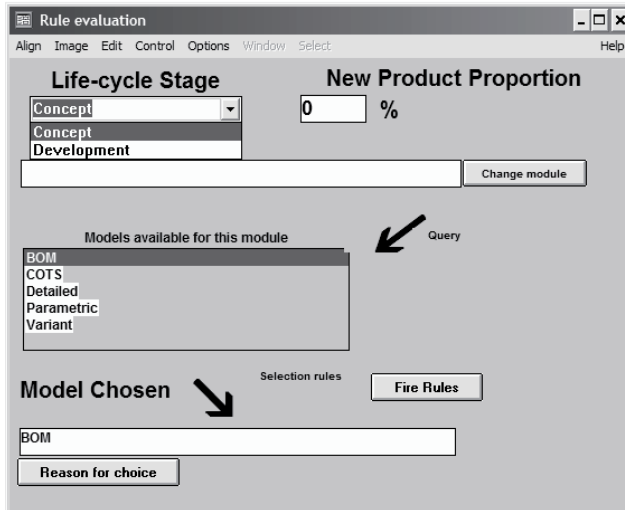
Rule evaluation

Align Image Edit Control Options Window Select Help

Life-cycle Stage

New Product Proportion

Concept

0 %

Concept
Development

Change module

Models available for this module

Query

BOM
COTS
Detailed
Parametric
Variant

Selection rules

Fire Rules

Model Chosen

BOM

Reason for choice